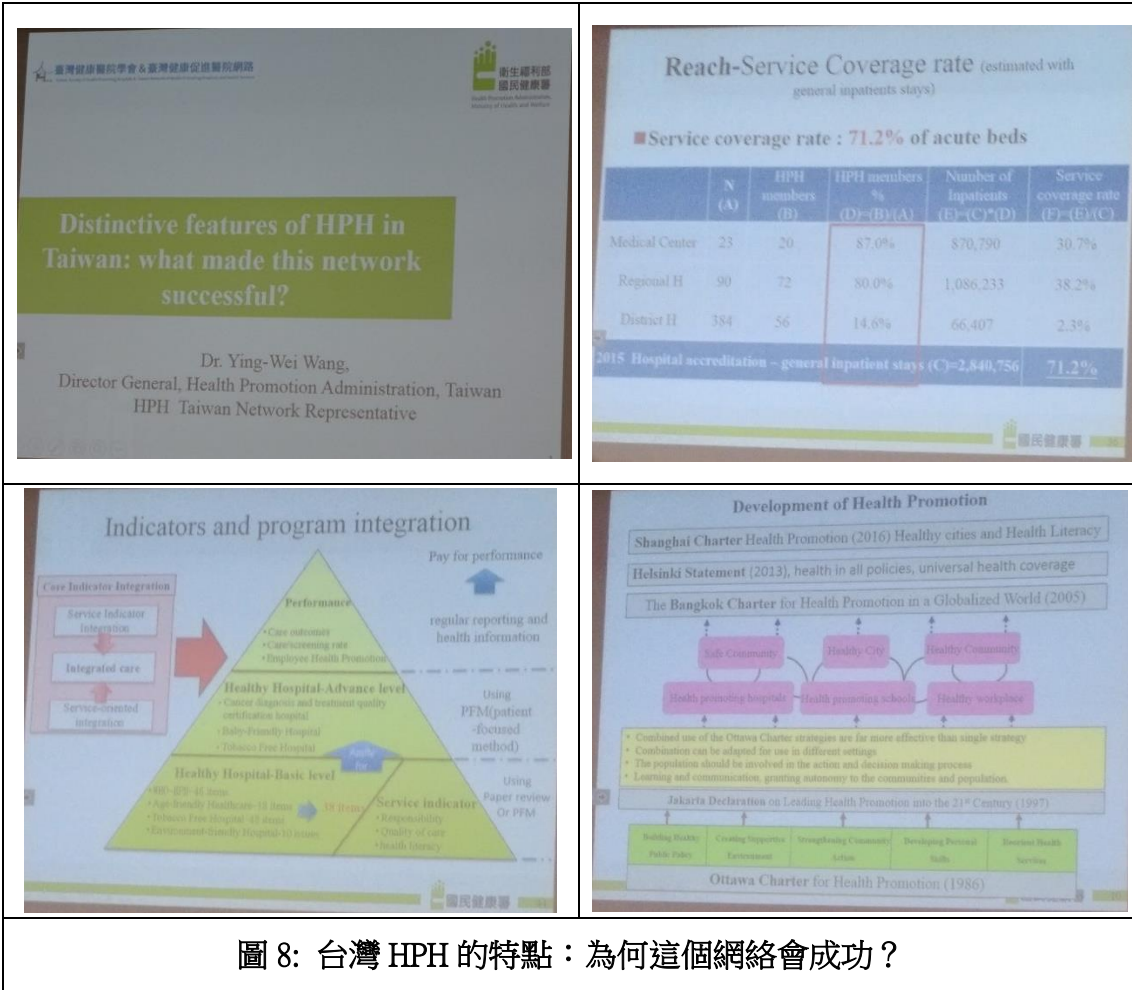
臺灣健康醫院學會&臺灣健康促進醫院網路

衛生福利部 國民健康署 Health Promotion Administration, Ministry of Health and Welfare

Distinctive features of HPH in Taiwan: what made this network successful?

Dr. Ying-Wei Wang, Director General, Health Promotion Administration, Taiwan HPH Taiwan Network Representative

Reach-Service Coverage rate (estimated with general inpatients stays)

Service coverage rate : 71.2% of acute beds

| | N (A) | HPH members (B) | HPH members % (D)=(B)/(A) | Number of Inpatients (E)=(C)*(D) | Service coverage rate (F)=(E)/(C) |
|---|---|---|---|---|---|
| Medical Center | 23 | 20 | 87.0% | 870,790 | 30.7% |
| Regional H | 90 | 72 | 80.0% | 1,086,233 | 38.2% |
| District H | 384 | 56 | 14.6% | 66,407 | 2.3% |
| 2015 Hospital accreditation – general inpatient stays (C)=2,840,756 | | | | | 71.2% |

國民健康署

Indicators and program integration

Core Indicator Integration
Service Indicator Integration
Integrated care
Service-oriented integration

Performance
• Care outcomes
• Care/screening rate
• Employee Health Promotion

Healthy Hospital-Advance level
• Cancer diagnosis and treatment quality certification hospital
• Baby-Friendly Hospital
• Tobacco Free Hospital

Healthy Hospital-Basic level
• HPH-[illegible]-45 items
• Age-friendly Healthcare-15 items
• Tobacco Free Hospital-45 items
• Environment-friendly Hospital-10 items

38 items

Service indicator
• Responsibility
• Quality of care
• Health literacy

Pay for performance

regular reporting and health information

Using PFM(patient-focused method)

Using Paper review Or PFM

國民健康署

Development of Health Promotion

Shanghai Charter Health Promotion (2016) Healthy cities and Health Literacy

Helsinki Statement (2013), health in all policies, universal health coverage

The Bangkok Charter for Health Promotion in a Globalized World (2005)

Safe Community | Healthy City | Healthy Community

Health promoting hospitals | Health promoting schools | Healthy workplace

• Combined use of the Ottawa Charter strategies are far more effective than single strategy
• Combination can be adapted for use in different settings
• The population should be involved in the action and decision making process
• Learning and communication, granting autonomy to the communities and population

Jakarta Declaration on Leading Health Promotion into the 21st Century (1997)

Building Healthy Public Policy | Creating Supportive Environment | Strengthening Community Action | Developing Personal Skills | Reorient Health Services

Ottawa Charter for Health Promotion (1986)

圖 8: 台灣 HPH 的特點：為何這個網絡會成功？